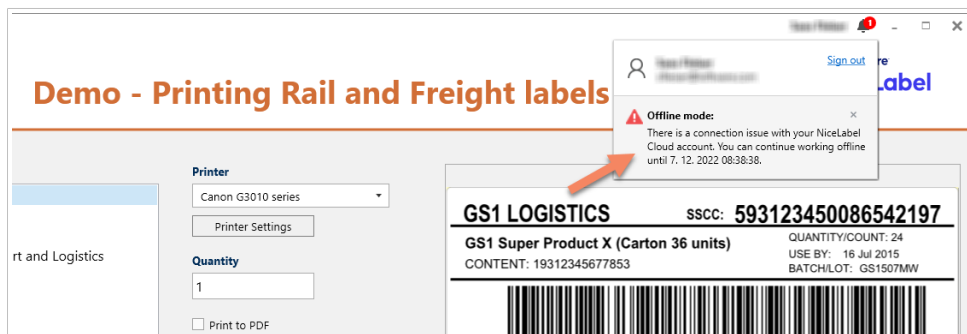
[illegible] 1 - □ ×

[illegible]
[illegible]
Sign out

re
Label

Demo - Printing Rail and Freight labels

Offline mode:
There is a connection issue with your NiceLabel Cloud account. You can continue working offline until 7. 12. 2022 08:38:38.

Printer
Canon G3010 series
Printer Settings

rt and Logistics

Quantity
1

Print to PDF

GS1 LOGISTICS SSCC: 593123450086542197
GS1 Super Product X (Carton 36 units)
CONTENT: 19312345677853
QUANTITY/COUNT: 24
USE BY: 16 Jul 2015
BATCH/LOT: GS1507MW